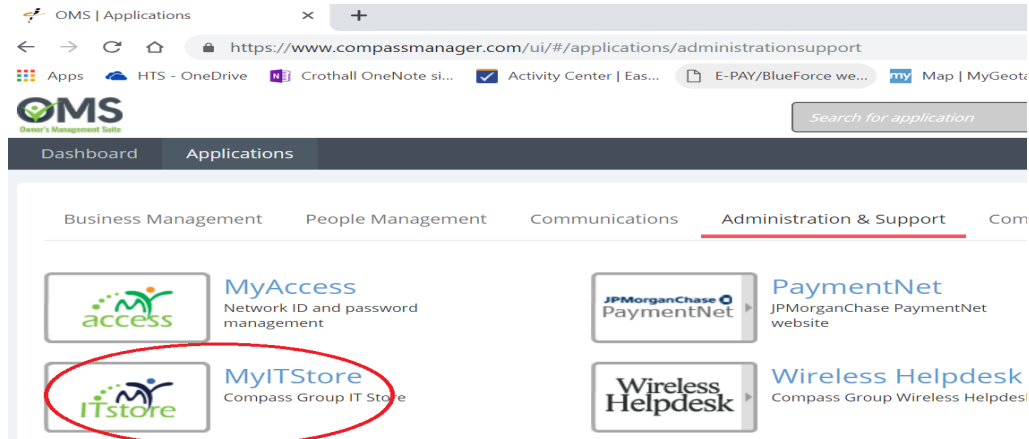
OMS | Applications ×
+
https://www.compassmanager.com/ui/#/applications/administrationsupport
Apps HTS - OneDrive Crothall OneNote si... Activity Center | Eas... E-PAY/BlueForce we... my Map | MyGeota
OMS
Owner's Management Suite
Search for application
Dashboard Applications
Business Management People Management Communications Administration & Support Com

my access
MyAccess
Network ID and password management

JPMorganChase PaymentNet
PaymentNet
JPMorganChase PaymentNet website

my ITstore
MyITStore
Compass Group IT Store

Wireless Helpdesk
Wireless Helpdesk
Compass Group Wireless Helpdesk